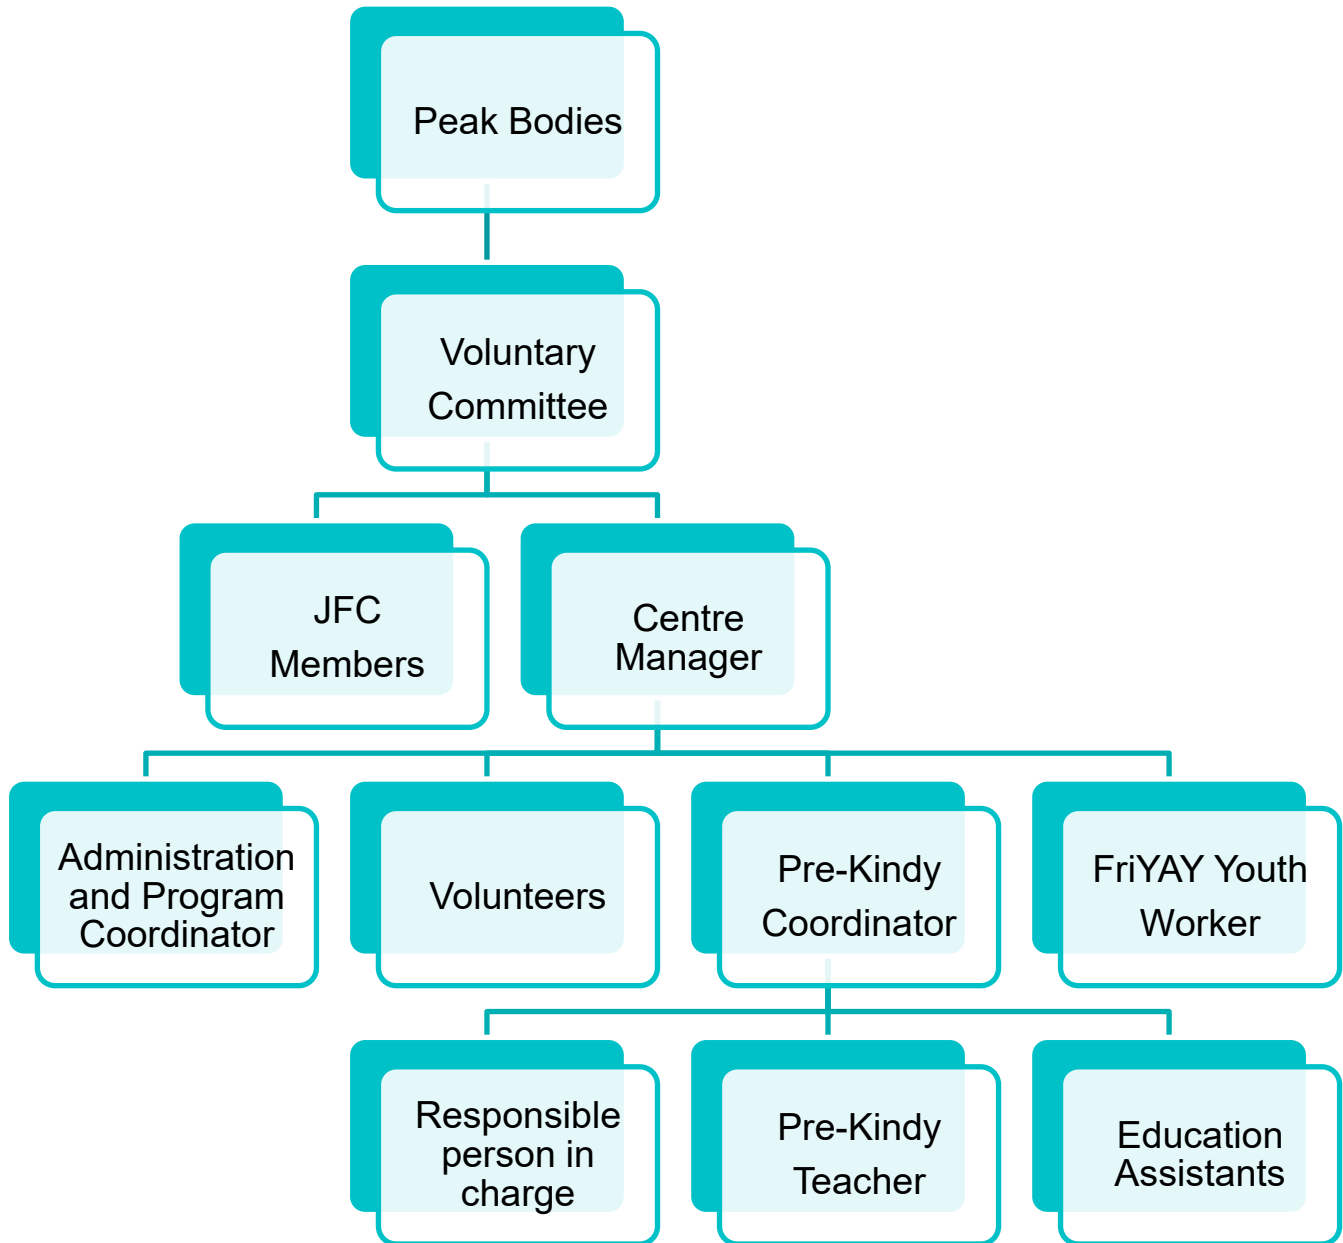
Peak Bodies

Voluntary Committee

JFC Members

Centre Manager

Administration and Program Coordinator

Volunteers

Pre-Kindy Coordinator

FriYAY Youth Worker

Responsible person in charge

Pre-Kindy Teacher

Education Assistants